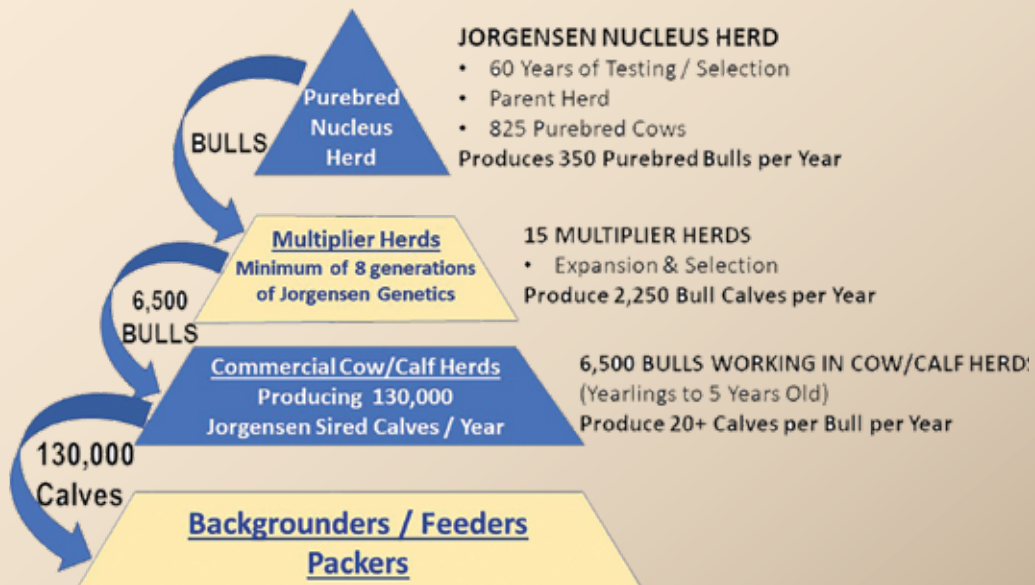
Purebred Nucleus Herd

JORGENSEN NUCLEUS HERD
• 60 Years of Testing / Selection
• Parent Herd
• 825 Purebred Cows
Produces 350 Purebred Bulls per Year

BULLS

Multiplier Herds
Minimum of 8 generations of Jorgensen Genetics

15 MULTIPLIER HERDS
• Expansion & Selection
Produce 2,250 Bull Calves per Year

6,500 BULLS

Commercial Cow/Calf Herds
Producing 130,000 Jorgensen Sired Calves / Year

6,500 BULLS WORKING IN COW/CALF HERD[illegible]
(Yearlings to 5 Years Old)
Produce 20+ Calves per Bull per Year

130,000 Calves

Backgrounders / Feeders
Packers